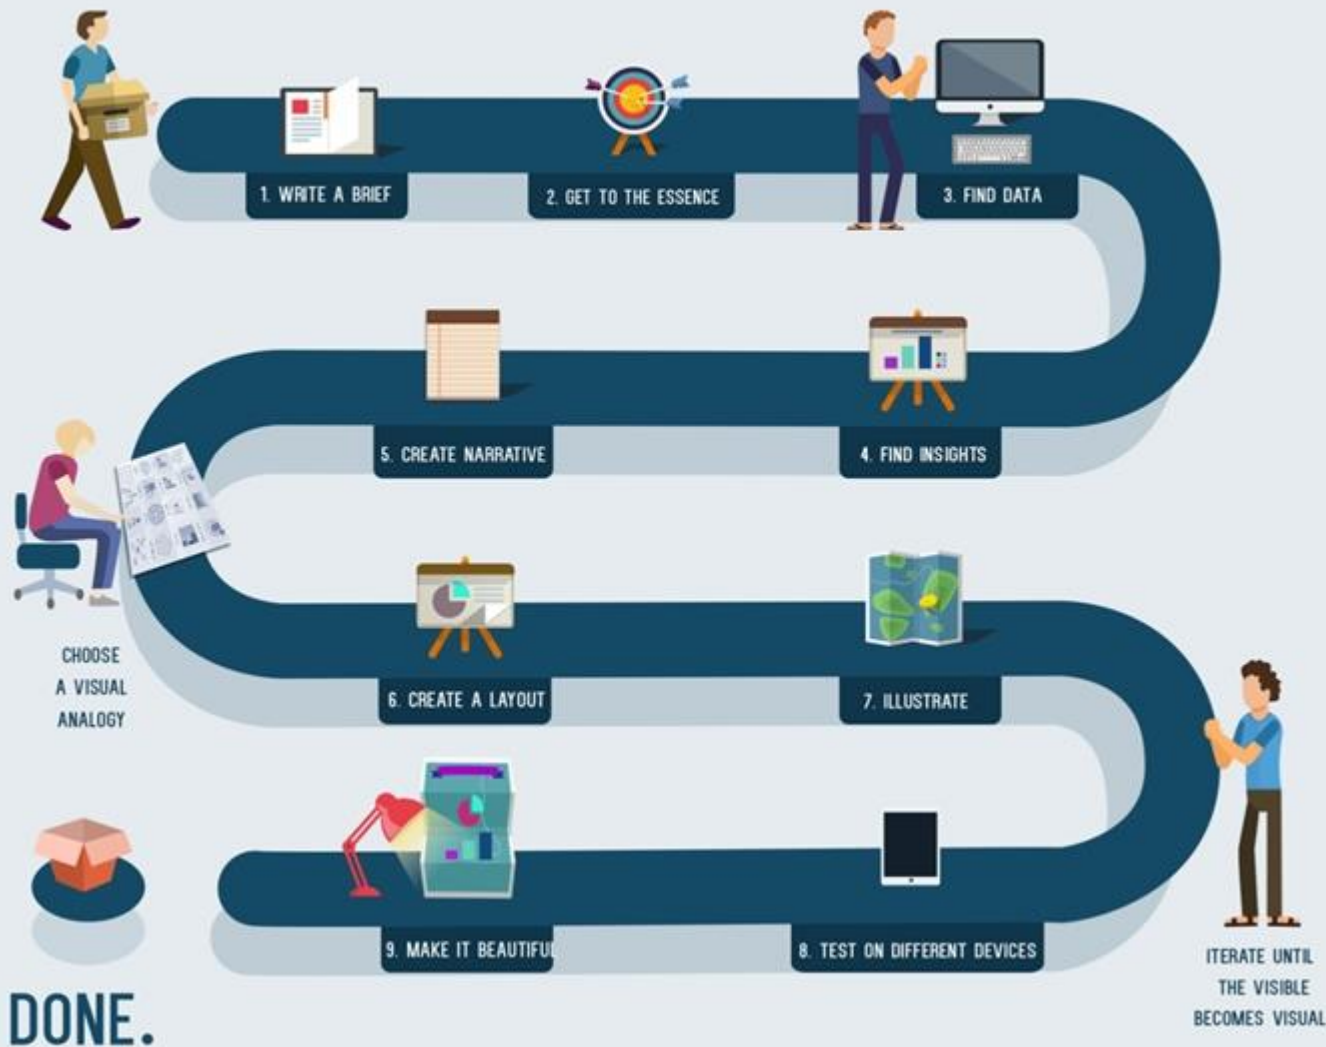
1. WRITE A BRIEF

2. GET TO THE ESSENCE

3. FIND DATA

4. FIND INSIGHTS

5. CREATE NARRATIVE

CHOOSE A VISUAL ANALOGY

6. CREATE A LAYOUT

7. ILLUSTRATE

8. TEST ON DIFFERENT DEVICES

9. MAKE IT BEAUTIFU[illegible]

ITERATE UNTIL THE VISIBLE BECOMES VISUAL

DONE.